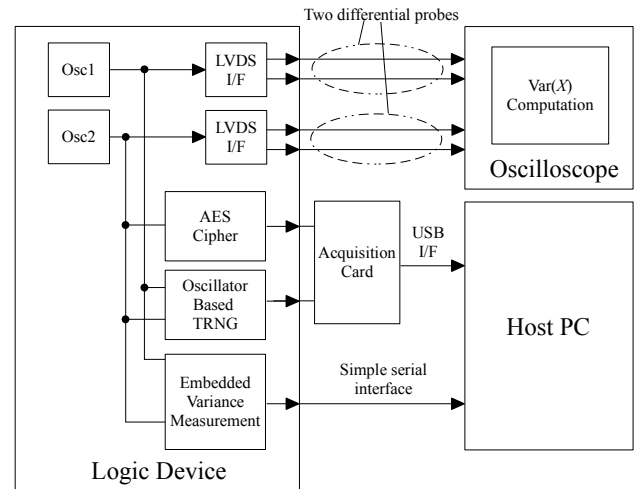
Two differential probes

Osc1

LVDS I/F

Osc2

LVDS I/F

Var($X$) Computation

Oscilloscope

AES Cipher

Acquisition Card

USB I/F

Oscillator Based TRNG

Host PC

Embedded Variance Measurement

Simple serial interface

Logic Device